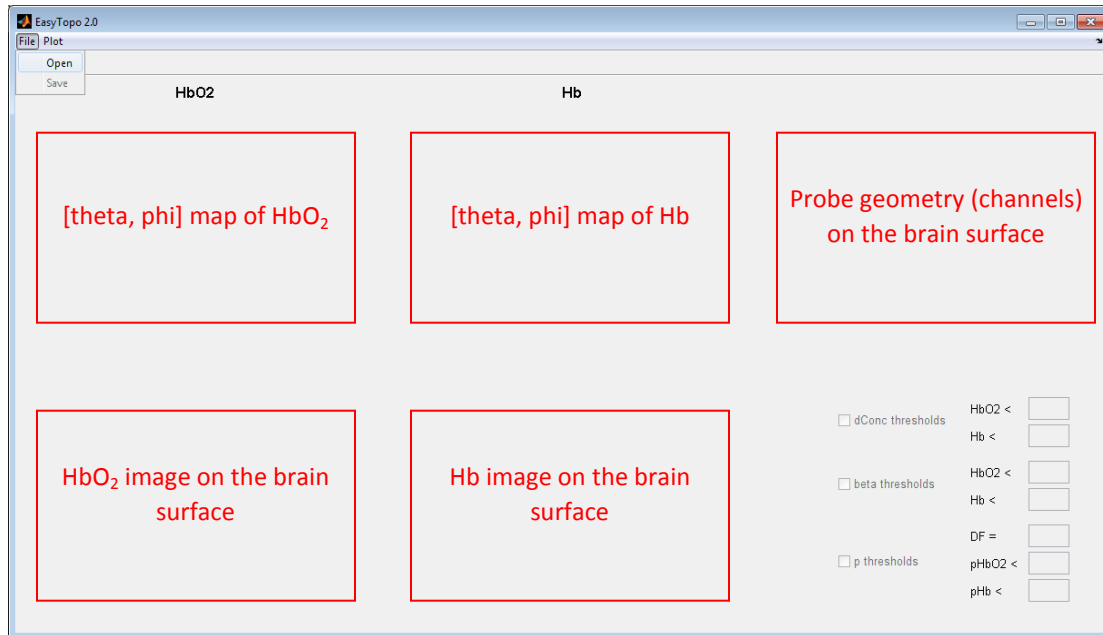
EasyTopo 2.0

File Plot

Open

Save

HbO2

Hb

[theta, phi] map of $HbO_2$

[theta, phi] map of Hb

Probe geometry (channels) on the brain surface

$HbO_2$ image on the brain surface

Hb image on the brain surface

dConc thresholds

HbO2 <

Hb <

beta thresholds

HbO2 <

Hb <

p thresholds

DF =

pHbO2 <

pHb <